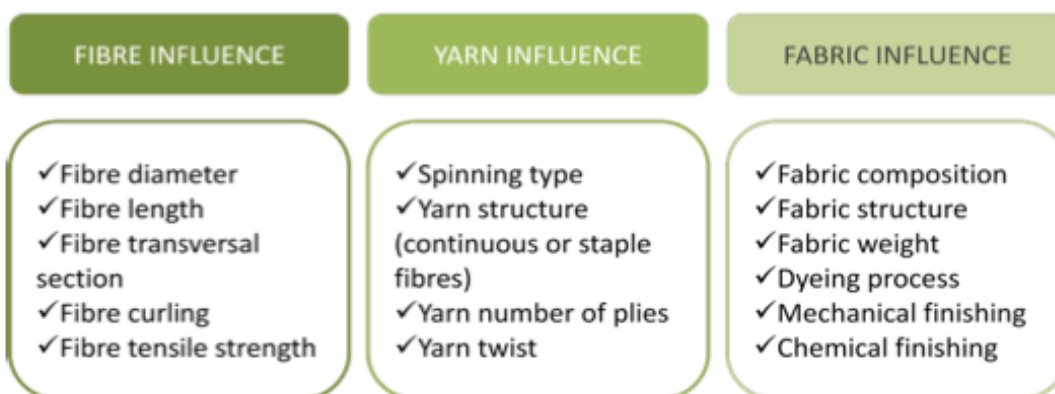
FIBRE INFLUENCE

✓Fibre diameter
✓Fibre length
✓Fibre transversal section
✓Fibre curling
✓Fibre tensile strength

YARN INFLUENCE

✓Spinning type
✓Yarn structure (continuous or staple fibres)
✓Yarn number of plies
✓Yarn twist

FABRIC INFLUENCE

✓Fabric composition
✓Fabric structure
✓Fabric weight
✓Dyeing process
✓Mechanical finishing
✓Chemical finishing